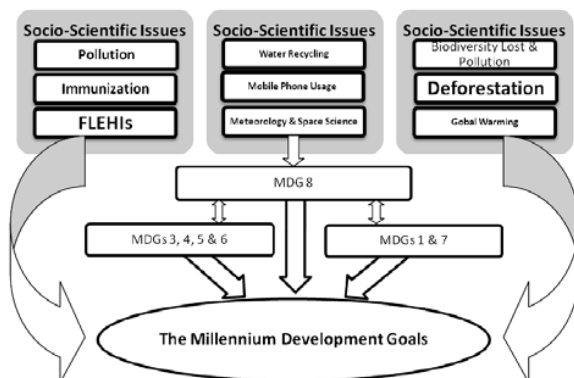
Socio-Scientific Issues
Pollution
Immunization
FLEHIs

Socio-Scientific Issues
Water Recycling
Mobile Phone Usage
Meteorology & Space Science

Socio-Scientific Issues
Biodiversity Lost & Pollution
Deforestation
Gobal Warming

MDG 8

MDGs 3, 4, 5 & 6

MDGs 1 & 7

The Millennium Development Goals